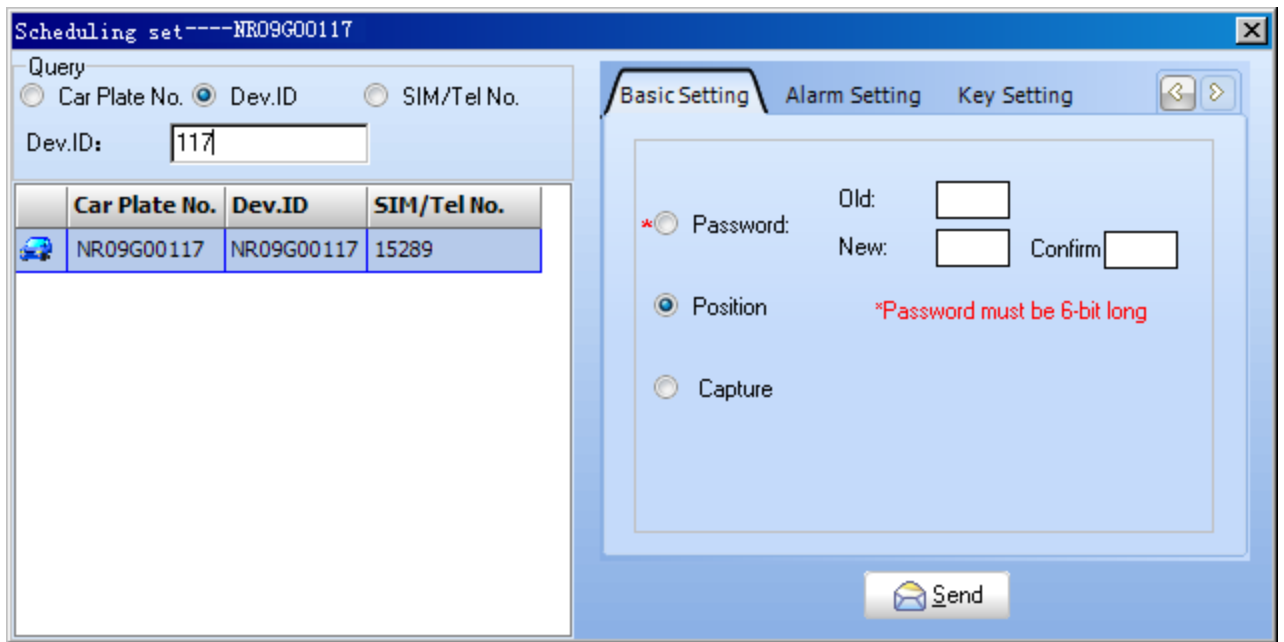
Scheduling set----NR09G00117

Query
Car Plate No. Dev.ID SIM/Tel No.
Dev.ID: 117

| Car Plate No. | Dev.ID | SIM/Tel No. |
|---|---|---|
| NR09G00117 | NR09G00117 | 15289 |

Basic Setting Alarm Setting Key Setting

*Password: Old: New: Confirm
Position
*Password must be 6-bit long
Capture

Send